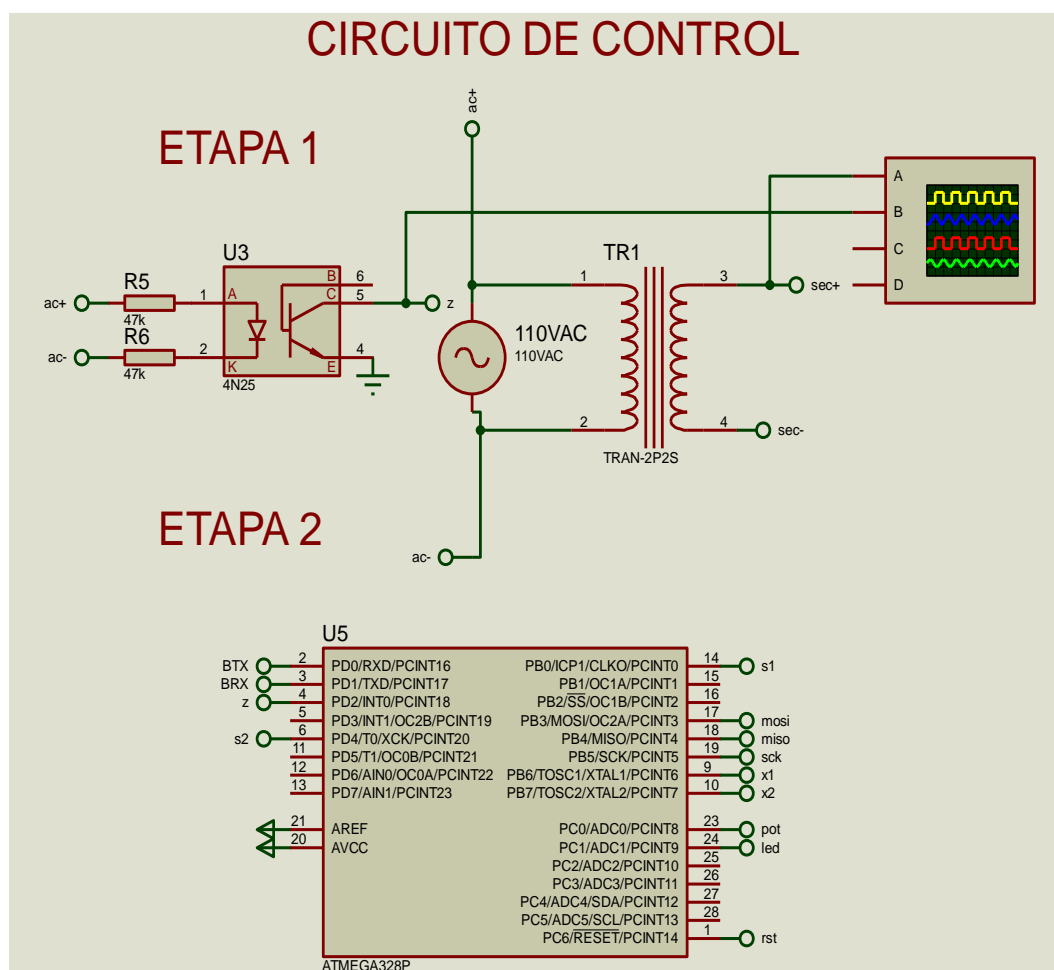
CIRCUITO DE CONTROL

ETAPA 1

ac+

U3

R5
ac+ 1 A
47k
R6
ac- 2 K
47k
4N25

B 6
C 5
E 4

z

TR1

1 3
110VAC
110VAC
2 4
TRAN-2P2S

sec+
sec-

A
B
C
D

ETAPA 2

ac-

U5

BTX 2 PD0/RXD/PCINT16
BRX 3 PD1/TXD/PCINT17
z 4 PD2/INT0/PCINT18
5 PD3/INT1/OC2B/PCINT19
s2 6 PD4/T0/XCK/PCINT20
11 PD5/T1/OC0B/PCINT21
12 PD6/AIN0/OC0A/PCINT22
13 PD7/AIN1/PCINT23

21 AREF
20 AVCC

PB0/ICP1/CLKO/PCINT0 14 s1
PB1/OC1A/PCINT1 15
PB2/$\overline{SS}$/OC1B/PCINT2 16
PB3/MOSI/OC2A/PCINT3 17 mosi
PB4/MISO/PCINT4 18 miso
PB5/SCK/PCINT5 19 sck
PB6/TOSC1/XTAL1/PCINT6 9 x1
PB7/TOSC2/XTAL2/PCINT7 10 x2

PC0/ADC0/PCINT8 23 pot
PC1/ADC1/PCINT9 24 led
PC2/ADC2/PCINT10 25
PC3/ADC3/PCINT11 26
PC4/ADC4/SDA/PCINT12 27
PC5/ADC5/SCL/PCINT13 28
PC6/$\overline{RESET}$/PCINT14 1 rst

ATMEGA328P